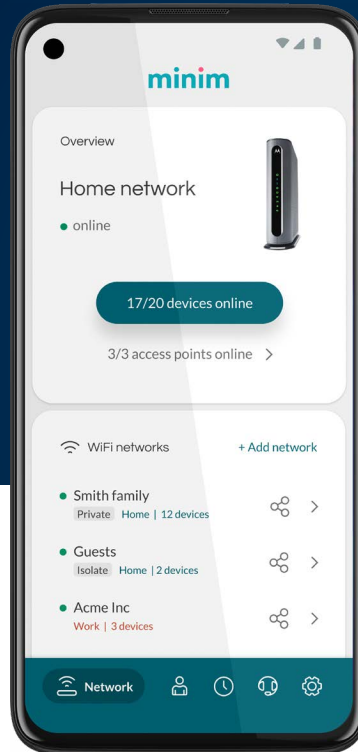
minim

Overview

Home network

online

17/20 devices online

3/3 access points online >

WiFi networks

+ Add network

Smith family
Private Home | 12 devices

Guests
Isolate Home | 2 devices

Acme Inc
Work | 3 devices

Network